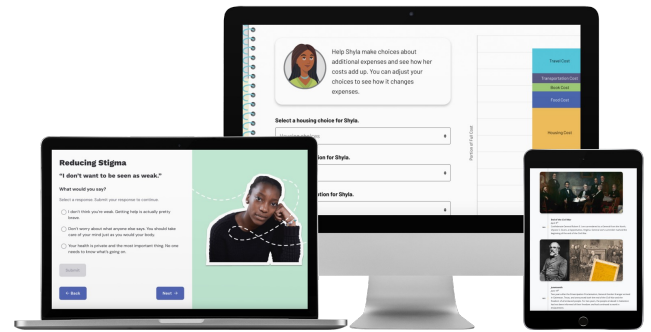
Help Shyla make choices about additional expenses and see how her costs add up. You can adjust your choices to see how it changes expenses.

Select a housing choice for Shyla.

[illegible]

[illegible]tion for Shyla.

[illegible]tion for Shyla.

Portion of full Cost

Travel Cost

Transportation Cost

Book Cost

Food Cost

Housing Cost

Reducing Stigma

"I don't want to be seen as weak."

What would you say?

Select a response. Submit your response to continue.

I don't think you're weak. Getting help is actually pretty brave.

Don't worry about what anyone else says. You should take care of your mind just as you would your body.

Your health is private and the most important thing. No one needs to know what's going on.

Submit

Back

Next